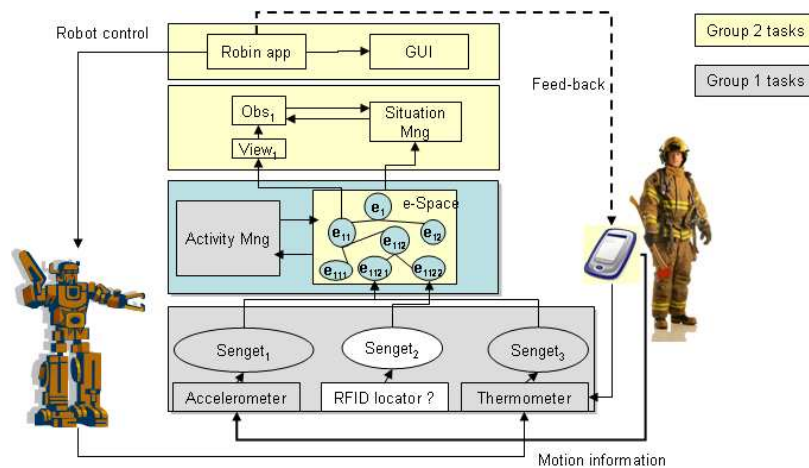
Robot control

Robin app

GUI

Group 2 tasks

Group 1 tasks

Feed-back

$Obs_1$

Situation Mng

$View_1$

e-Space

$e_1$

$e_{11}$

$e_{112}$

$e_{12}$

$e_{111}$

$e_{1121}$

$e_{1122}$

Activity Mng

$Senget_1$

$Senget_2$

$Senget_3$

Accelerometer

RFID locator ?

Thermometer

Motion information